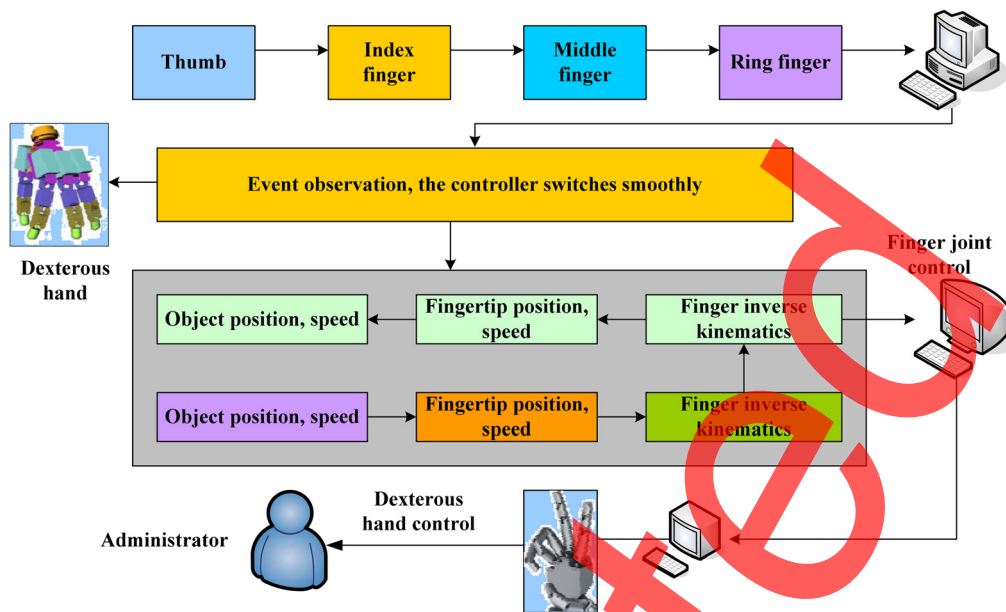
Thumb

Index finger

Middle finger

Ring finger

Event observation, the controller switches smoothly

Dexterous hand

Finger joint control

Object position, speed

Fingertip position, speed

Finger inverse kinematics

Object position, speed

Fingertip position, speed

Finger inverse kinematics

Administrator

Dexterous hand control